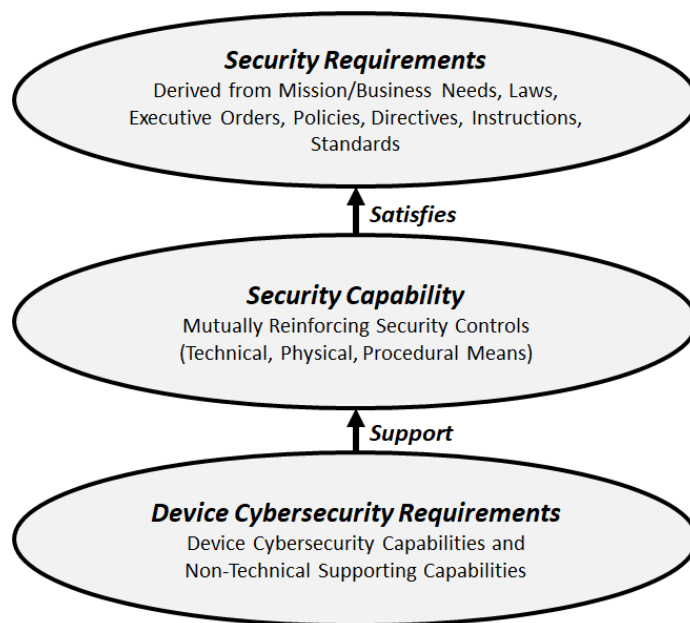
Security Requirements
Derived from Mission/Business Needs, Laws, Executive Orders, Policies, Directives, Instructions, Standards

Satisfies

Security Capability
Mutually Reinforcing Security Controls (Technical, Physical, Procedural Means)

Support

Device Cybersecurity Requirements
Device Cybersecurity Capabilities and Non-Technical Supporting Capabilities